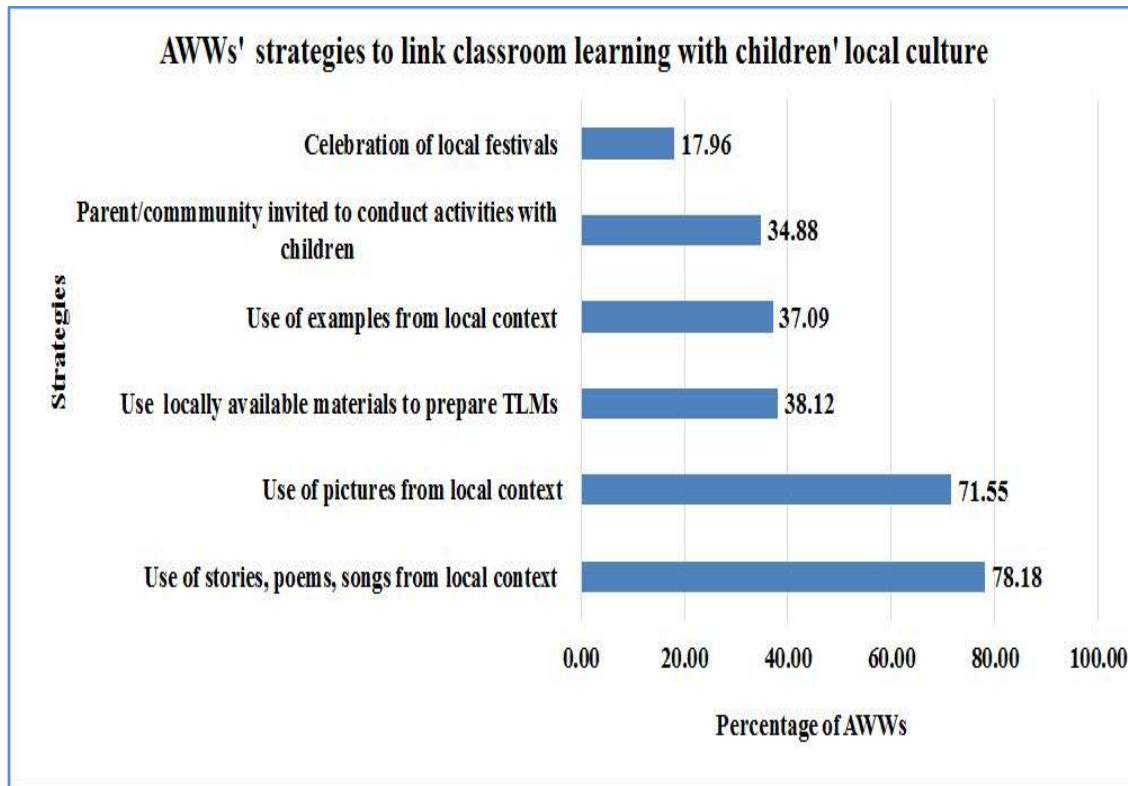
AWWs' strategies to link classroom learning with children' local culture

Strategies

Celebration of local festivals 17.96

Parent/commmunity invited to conduct activities with children 34.88

Use of examples from local context 37.09

Use locally available materials to prepare TLMs 38.12

Use of pictures from local context 71.55

Use of stories, poems, songs from local context 78.18

0.00 20.00 40.00 60.00 80.00 100.00

Percentage of AWWs